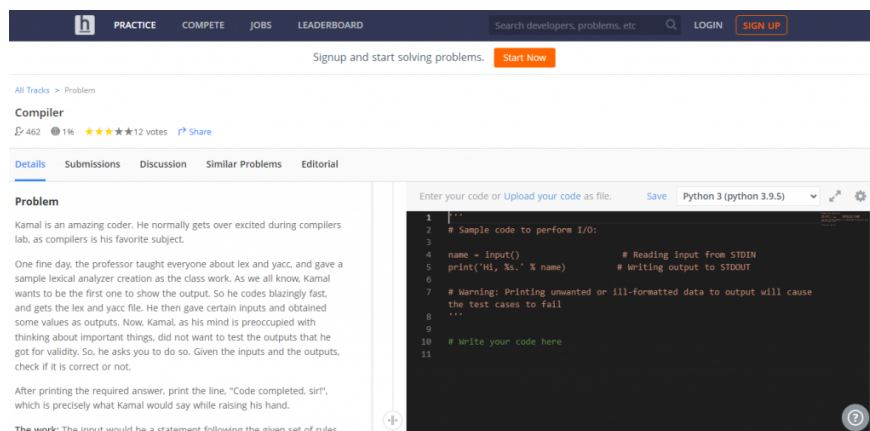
h PRACTICE COMPETE JOBS LEADERBOARD Search developers, problems, etc LOGIN SIGN UP

Signup and start solving problems. Start Now

All Tracks > Problem

Compiler

462 1% 12 votes Share

Details Submissions Discussion Similar Problems Editorial

Problem

Kamal is an amazing coder. He normally gets over excited during compilers lab, as compilers is his favorite subject.

One fine day, the professor taught everyone about lex and yacc, and gave a sample lexical analyzer creation as the class work. As we all know, Kamal wants to be the first one to show the output. So he codes blazingly fast, and gets the lex and yacc file. He then gave certain inputs and obtained some values as outputs. Now, Kamal, as his mind is preoccupied with thinking about important things, did not want to test the outputs that he got for validity. So, he asks you to do so. Given the inputs and the outputs, check if it is correct or not.

After printing the required answer, print the line, "Code completed, sir!", which is precisely what Kamal would say while raising his hand.

The work: The input would be a statement following the given set of rules

Enter your code or Upload your code as file. Save Python 3 (python 3.9.5)

1 '''
2 # Sample code to perform I/O:
3
4 name = input() # Reading input from STDIN
5 print('Hi, %s.' % name) # Writing output to STDOUT
6
7 # Warning: Printing unwanted or ill-formatted data to output will cause the test cases to fail
8 '''
9
10 # Write your code here
11